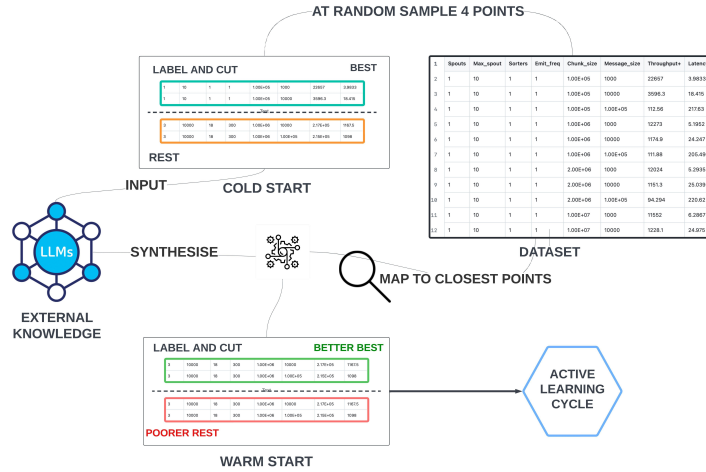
AT RANDOM SAMPLE 4 POINTS

LABEL AND CUT

BEST

REST

INPUT

COLD START

| 1 | Spouts | Max_spout | Sorters | Emit_freq | Chunk_size | Message_size | Throughput+ | Latenc |
|---|---|---|---|---|---|---|---|---|
| 2 | 1 | 10 | 1 | 1 | 1.00E+05 | 1000 | 22657 | 3.9833 |
| 3 | 1 | 10 | 1 | 1 | 1.00E+05 | 10000 | 3596.3 | 16.415 |
| 4 | 1 | 10 | 1 | 1 | 1.00E+05 | 1.00E+05 | 112.56 | 217.63 |
| 5 | 1 | 10 | 1 | 1 | 1.00E+06 | 1000 | 12273 | 5.1952 |
| 6 | 1 | 10 | 1 | 1 | 1.00E+06 | 10000 | 1174.9 | 24.247 |
| 7 | 1 | 10 | 1 | 1 | 1.00E+06 | 1.00E+05 | 111.88 | 205.49 |
| 8 | 1 | 10 | 1 | 1 | 2.00E+06 | 1000 | 12024 | 5.2935 |
| 9 | 1 | 10 | 1 | 1 | 2.00E+06 | 10000 | 1151.3 | 25.039 |
| 10 | 1 | 10 | 1 | 1 | 2.00E+06 | 1.00E+05 | 94.294 | 220.62 |
| 11 | 1 | 10 | 1 | 1 | 1.00E+07 | 1000 | 11552 | 6.2867 |
| 12 | 1 | 10 | 1 | 1 | 1.00E+07 | 10000 | 1228.1 | 24.975 |

DATASET

LLMs

EXTERNAL KNOWLEDGE

SYNTHESISE

MAP TO CLOSEST POINTS

LABEL AND CUT

BETTER BEST

POORER REST

WARM START

ACTIVE LEARNING CYCLE